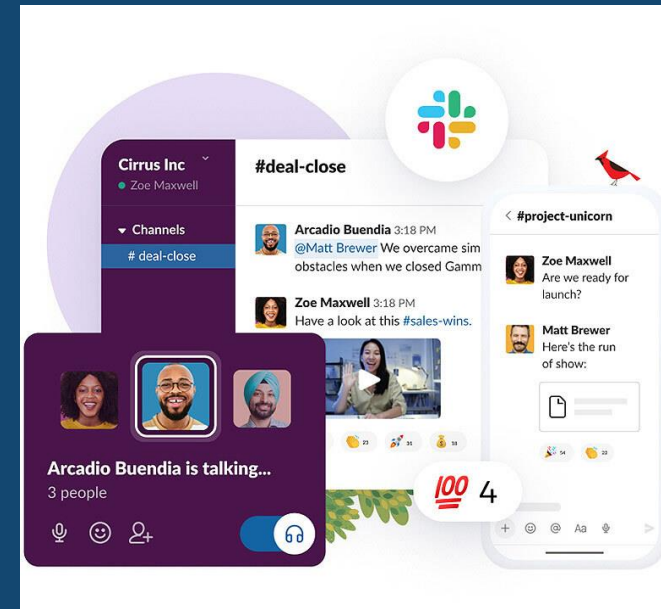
Cirrus Inc
Zoe Maxwell

Channels
# deal-close

#deal-close

Arcadio Buendia 3:18 PM
@Matt Brewer We overcame sim obstacles when we closed Gamm

Zoe Maxwell 3:18 PM
Have a look at this #sales-wins.

23 18

Arcadio Buendia is talking...
3 people

< #project-unicorn

Zoe Maxwell
Are we ready for launch?

Matt Brewer
Here's the run of show:

54 22

💯 4

Aa